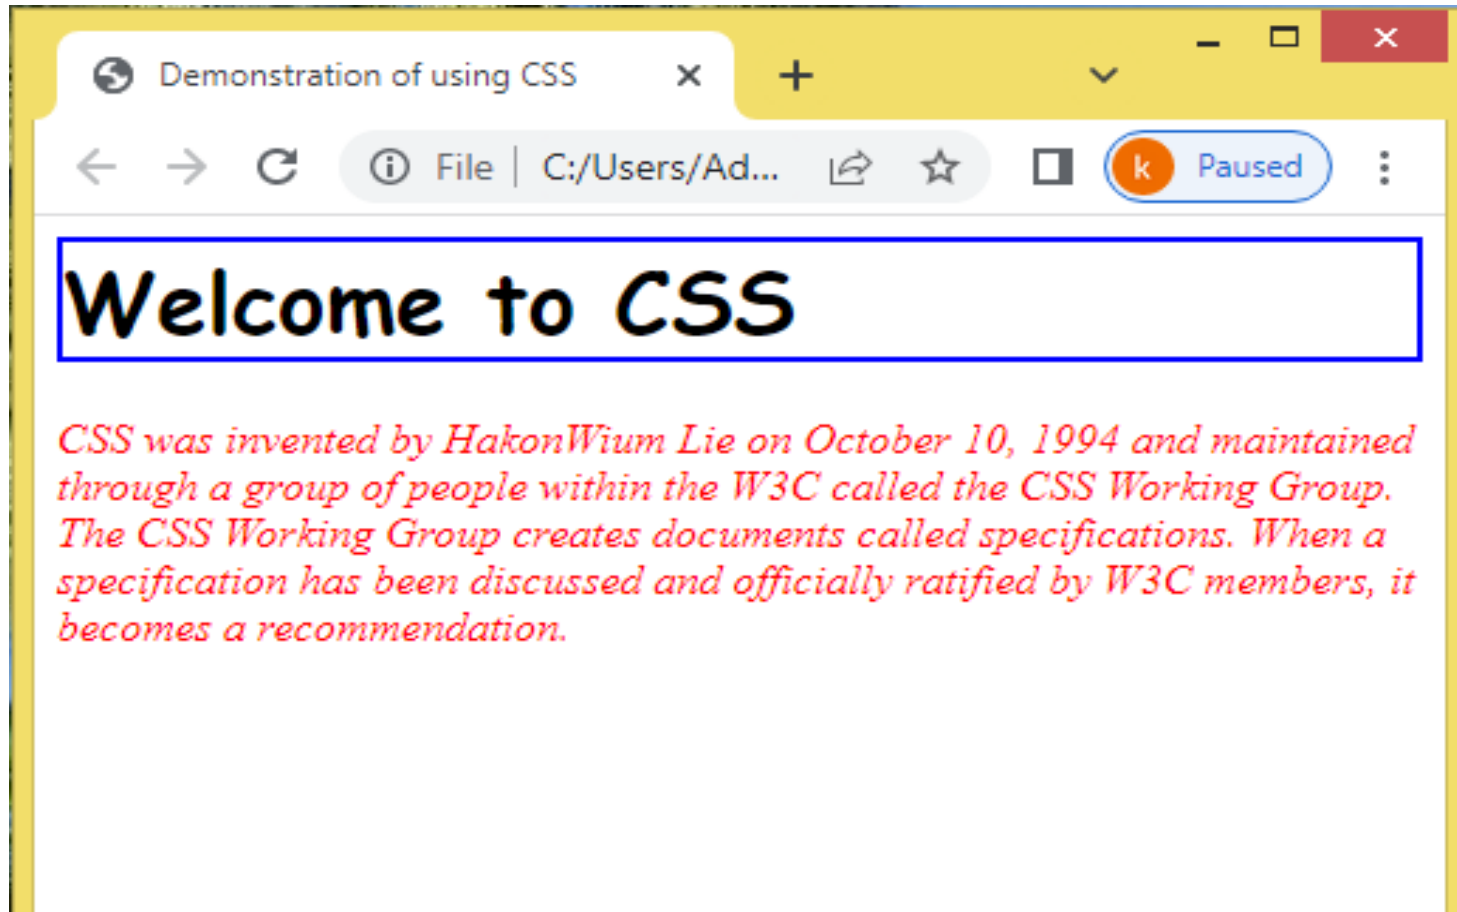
Demonstration of using CSS

File | C:/Users/Ad...

k Paused

Welcome to CSS

CSS was invented by HakonWium Lie on October 10, 1994 and maintained through a group of people within the W3C called the CSS Working Group. The CSS Working Group creates documents called specifications. When a specification has been discussed and officially ratified by W3C members, it becomes a recommendation.